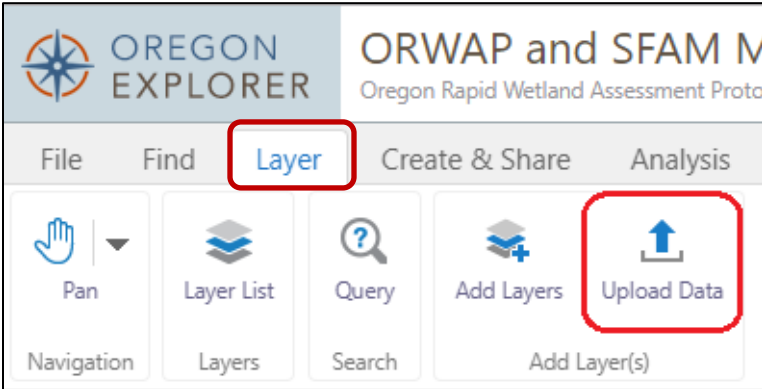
OREGON EXPLORER

ORWAP and SFAM M

Oregon Rapid Wetland Assessment Proto

File Find Layer Create & Share Analysis

Pan

Navigation

Layer List

Layers

Query

Search

Add Layers

Upload Data

Add Layer(s)